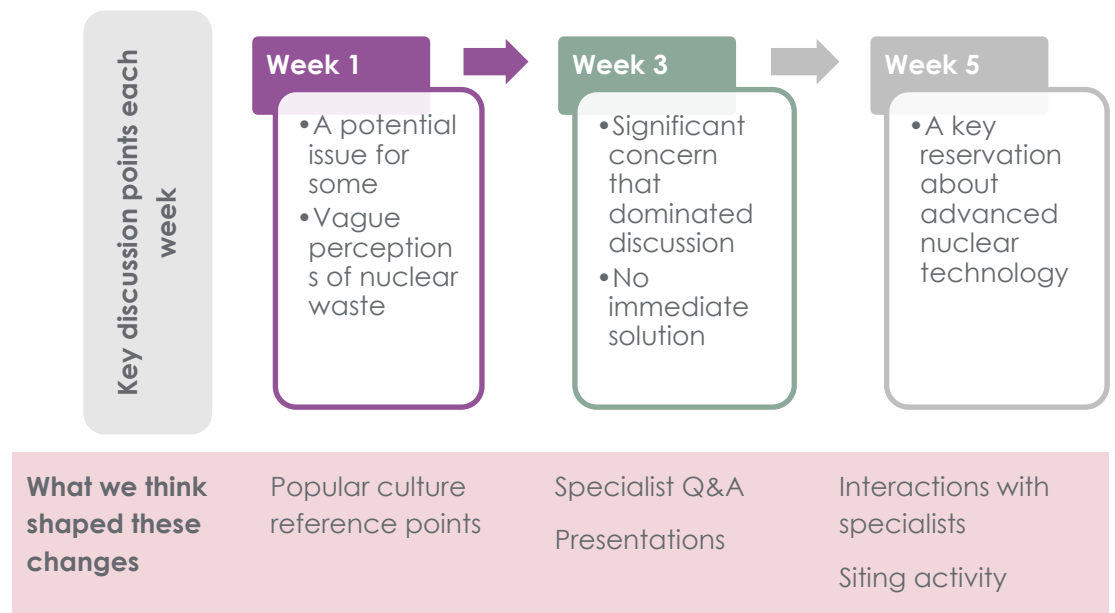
Key discussion points each week

Week 1

• A potential issue for some
• Vague perceptions of nuclear waste

Week 3

• Significant concern that dominated discussion
• No immediate solution

Week 5

• A key reservation about advanced nuclear technology

What we think shaped these changes

Popular culture reference points

Specialist Q&A

Presentations

Interactions with specialists

Siting activity